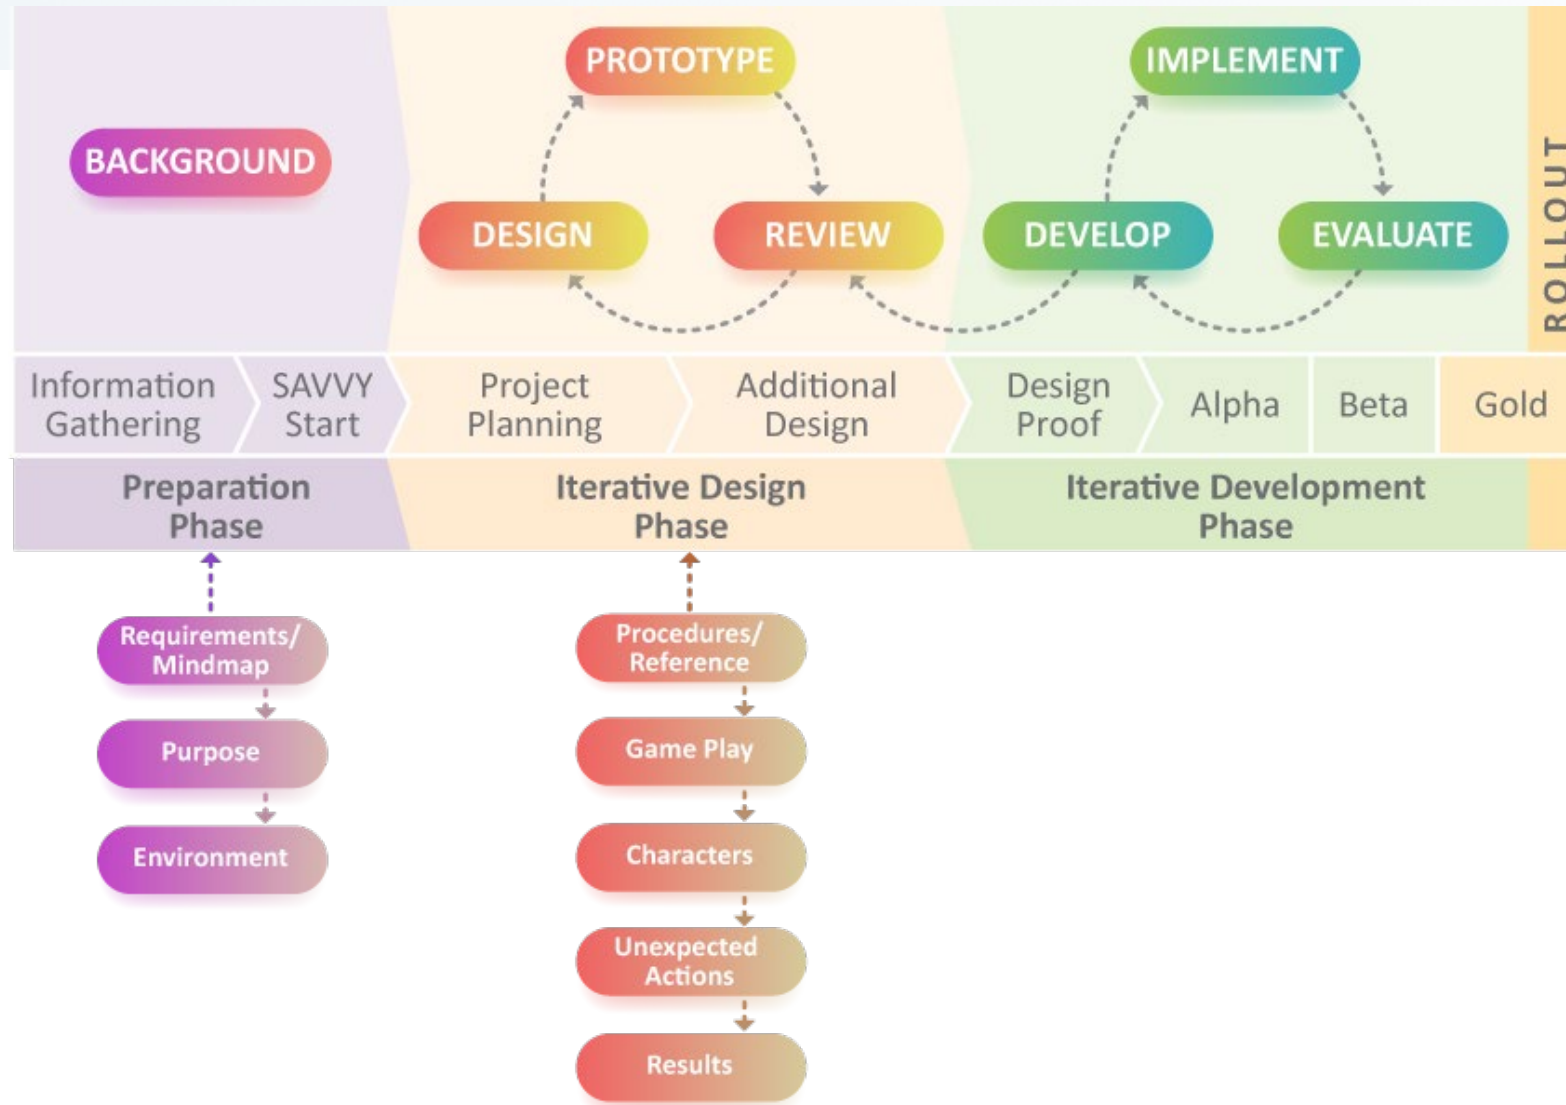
BACKGROUND

PROTOTYPE

DESIGN

REVIEW

IMPLEMENT

DEVELOP

EVALUATE

ROLLOUT

Information Gathering

SAVVY Start

Project Planning

Additional Design

Design Proof

Alpha

Beta

Gold

Preparation Phase

Iterative Design Phase

Iterative Development Phase

Requirements/ Mindmap

Purpose

Environment

Procedures/ Reference

Game Play

Characters

Unexpected Actions

Results